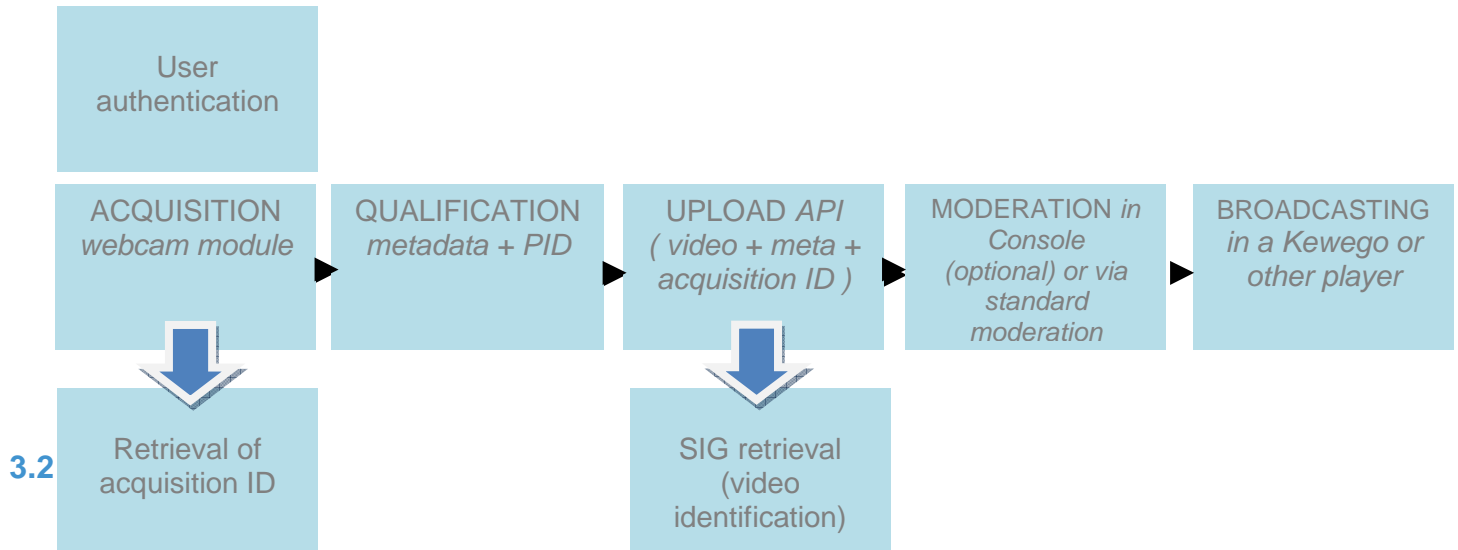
User authentication

ACQUISITION *webcam module*

QUALIFICATION *metadata + PID*

UPLOAD *API ( video + meta + acquisition ID )*

MODERATION *in Console (optional) or via standard moderation*

BROADCASTING *in a Kewego or other player*

Retrieval of acquisition ID

SIG retrieval (video identification)

3.2